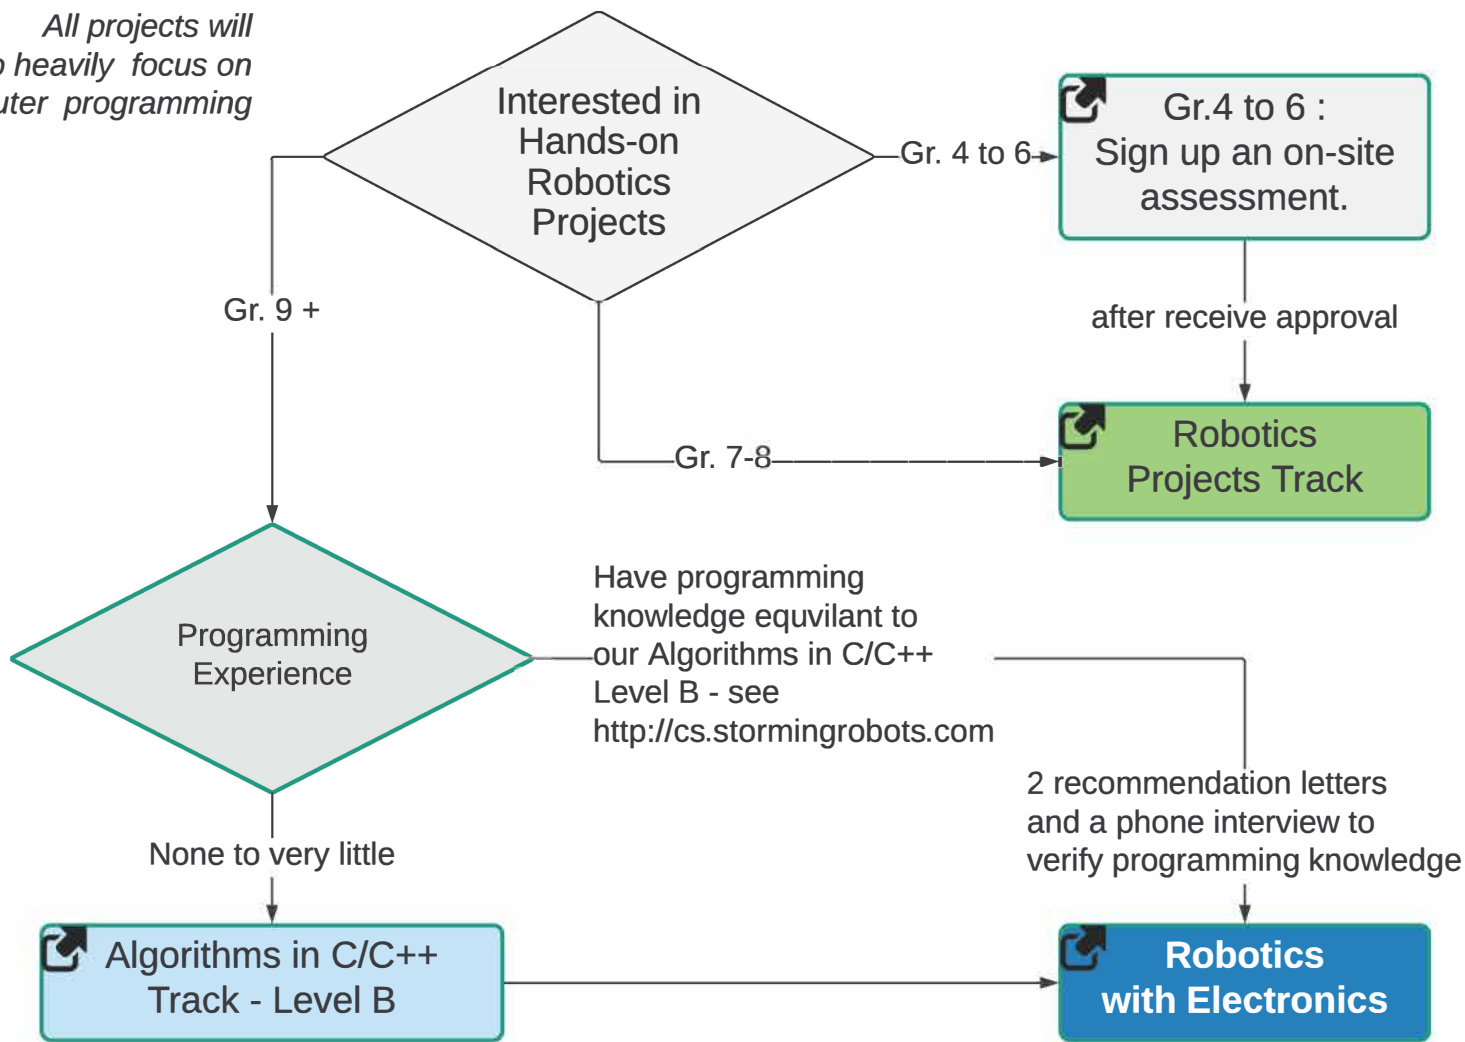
All projects will
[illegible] heavily focus on
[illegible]uter programming

Interested in Hands-on Robotics Projects

Gr. 4 to 6

Gr.4 to 6 : Sign up an on-site assessment.

Gr. 9 +

after receive approval

Gr. 7-8

Robotics Projects Track

Programming Experience

Have programming knowledge equvilant to our Algorithms in C/C++ Level B - see http://cs.stormingrobots.com

2 recommendation letters and a phone interview to verify programming knowledge

None to very little

Algorithms in C/C++ Track - Level B

Robotics with Electronics